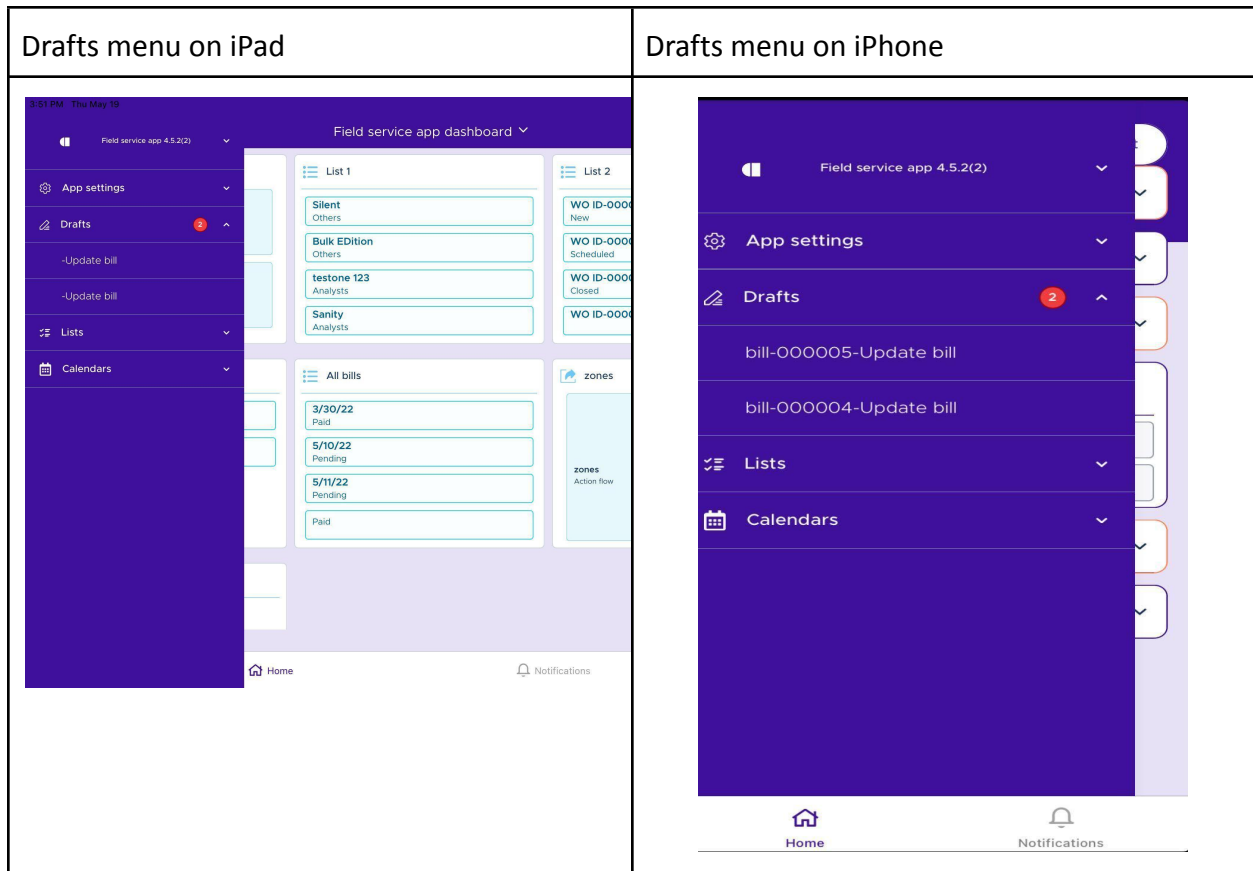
| Drafts menu on iPad | Drafts menu on iPhone |
|---|---|
| 3:51 PM Thu May 19<br>Field service app 4.5.2(2)<br>App settings<br>Drafts 2<br>-Update bill<br>-Update bill<br>Lists<br>Calendars<br>Field service app dashboard<br>List 1<br>Silent<br>Others<br>Bulk EDition<br>Others<br>testone 123<br>Analysts<br>Sanity<br>Analysts<br>List 2<br>WO ID-000<br>New<br>WO ID-000<br>Scheduled<br>WO ID-000<br>Closed<br>WO ID-000<br>All bills<br>3/30/22<br>Paid<br>5/10/22<br>Pending<br>5/11/22<br>Pending<br>Paid<br>zones<br>zones<br>Action flow<br>Home<br>Notifications | Field service app 4.5.2(2)<br>App settings<br>Drafts 2<br>bill-000005-Update bill<br>bill-000004-Update bill<br>Lists<br>Calendars<br>Home<br>Notifications |